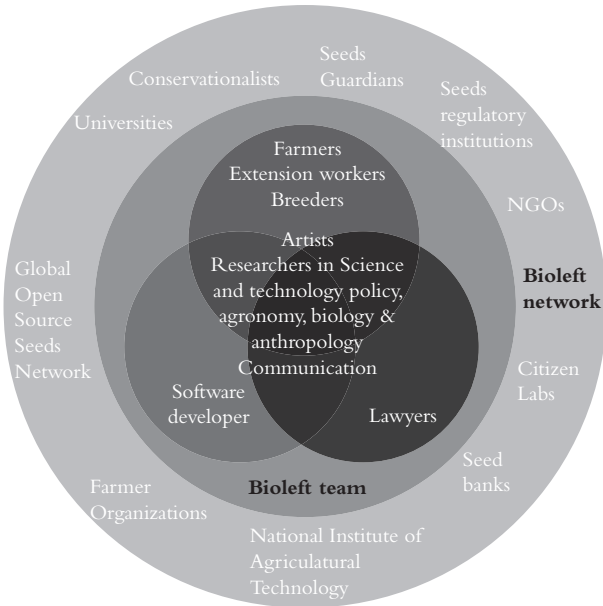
Seeds Guardians

Conservationalists

Seeds regulatory institutions

Universities

NGOs

Farmers
Extension workers
Breeders

Artists
Researchers in Science and technology policy, agronomy, biology & anthropology
Communication

Global Open Source Seeds Network

Bioleft network

Citizen Labs

Software developer

Lawyers

Seed banks

Farmer Organizations

Bioleft team

National Institute of Agriculatural Technology